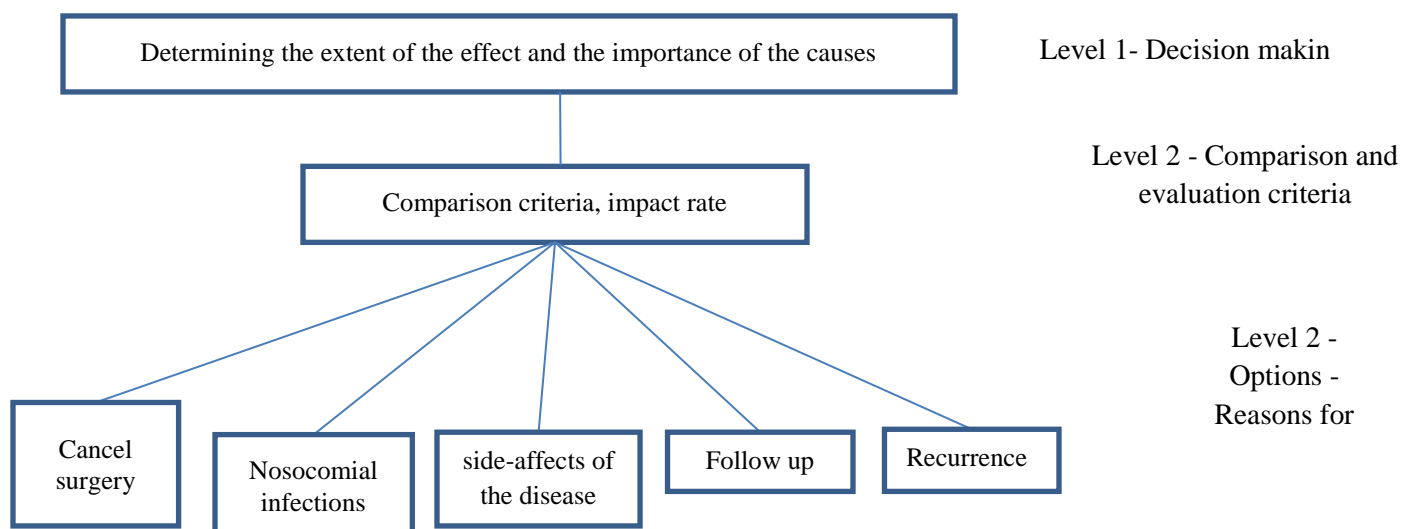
Determining the extent of the effect and the importance of the causes

Level 1- Decision makin

Level 2 - Comparison and evaluation criteria

Comparison criteria, impact rate

Level 2 - Options - Reasons for

Cancel surgery

Nosocomial infections

side-affects of the disease

Follow up

Recurrence